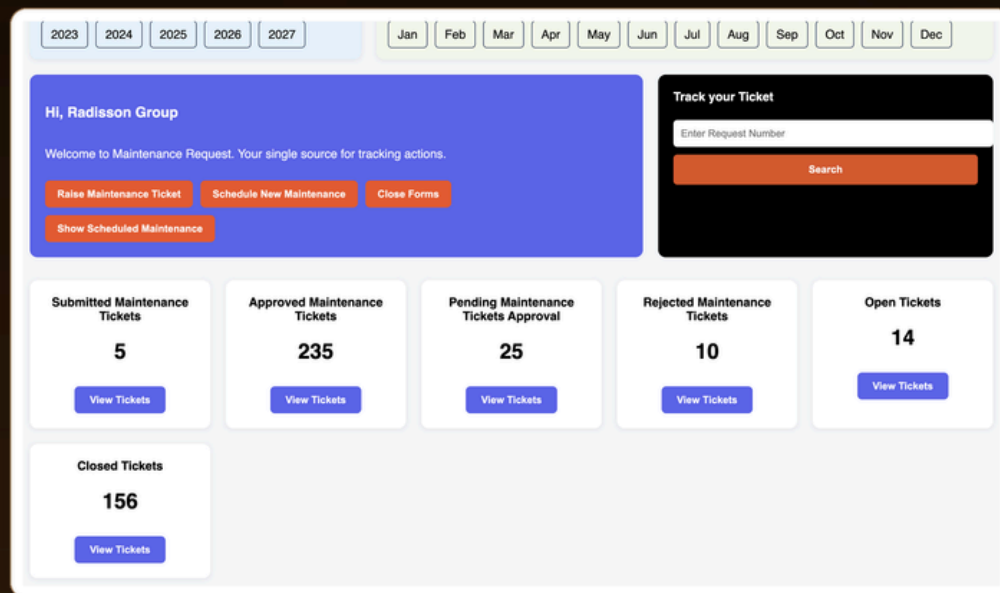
2023 2024 2025 2026 2027

Jan Feb Mar Apr May Jun Jul Aug Sep Oct Nov Dec

Hi, Radisson Group

Welcome to Maintenance Request. Your single source for tracking actions.

Raise Maintenance Ticket Schedule New Maintenance Close Forms

Show Scheduled Maintenance

Track your Ticket

Enter Request Number

Search

Submitted Maintenance Tickets

5

View Tickets

Approved Maintenance Tickets

235

View Tickets

Pending Maintenance Tickets Approval

25

View Tickets

Rejected Maintenance Tickets

10

View Tickets

Open Tickets

14

View Tickets

Closed Tickets

156

View Tickets